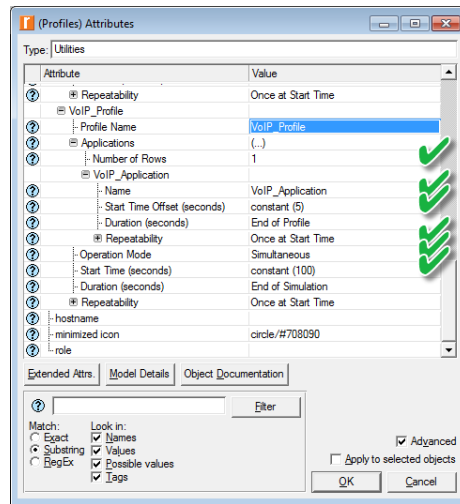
(Profiles) Attributes

Type: Utilities

| Attribute | Value |
|---|---|
| Repeatability | Once at Start Time |
| VoIP_Profile | |
| Profile Name | VoIP_Profile |
| Applications | (...) |
| Number of Rows | 1 |
| VoIP_Application | |
| Name | VoIP_Application |
| Start Time Offset (seconds) | constant (5) |
| Duration (seconds) | End of Profile |
| Repeatability | Once at Start Time |
| Operation Mode | Simultaneous |
| Start Time (seconds) | constant (100) |
| Duration (seconds) | End of Simulation |
| Repeatability | Once at Start Time |
| hostname | |
| minimized icon | circle/#708090 |
| role | |

Extended Attrs. Model Details Object Documentation

Filter

Match:
Exact
Substring
RegEx

Look in:
Names
Values
Possible values
Tags

Advanced
Apply to selected objects

OK Cancel